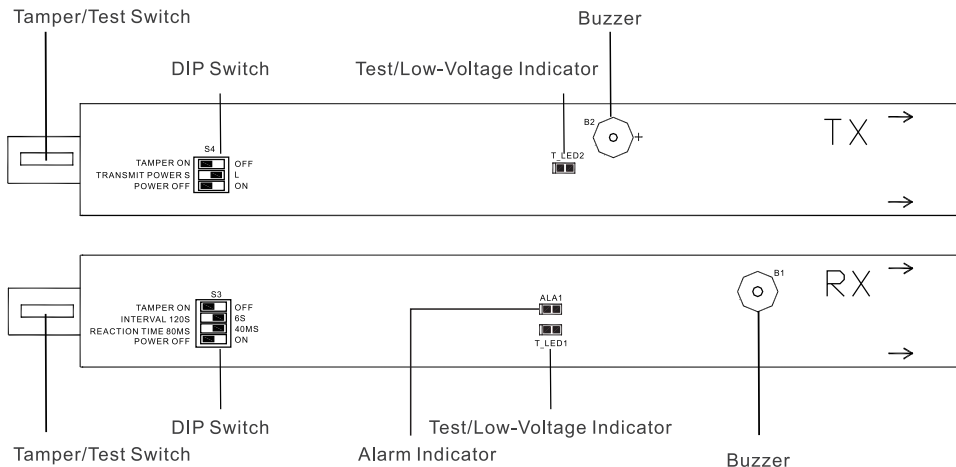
Tamper/Test Switch

Buzzer

DIP Switch

Test/Low-Voltage Indicator

S4

TAMPER ON OFF
TRANSMIT POWER S L
POWER OFF ON

T_LED2

B2

+

TX

S3

TAMPER ON OFF
INTERVAL 120S 6S
REACTION TIME 80MS 40MS
POWER OFF ON

ALA1

T_LED1

B1

RX

DIP Switch

Test/Low-Voltage Indicator

Tamper/Test Switch

Alarm Indicator

Buzzer